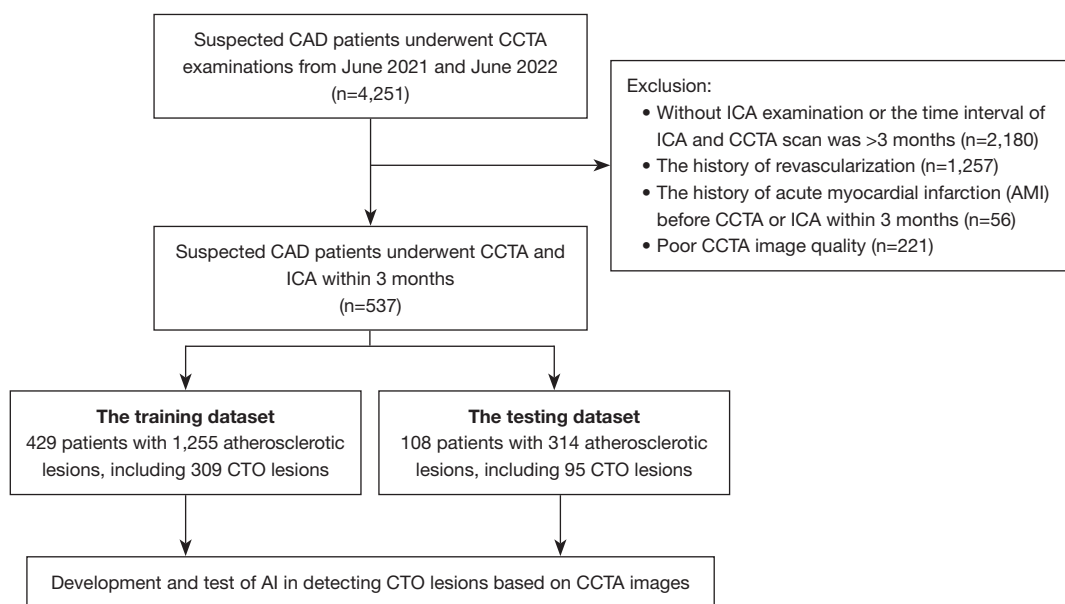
Suspected CAD patients underwent CCTA examinations from June 2021 and June 2022 (n=4,251)

Exclusion:
• Without ICA examination or the time interval of ICA and CCTA scan was >3 months (n=2,180)
• The history of revascularization (n=1,257)
• The history of acute myocardial infarction (AMI) before CCTA or ICA within 3 months (n=56)
• Poor CCTA image quality (n=221)

Suspected CAD patients underwent CCTA and ICA within 3 months (n=537)

**The training dataset**
429 patients with 1,255 atherosclerotic lesions, including 309 CTO lesions

**The testing dataset**
108 patients with 314 atherosclerotic lesions, including 95 CTO lesions

Development and test of AI in detecting CTO lesions based on CCTA images